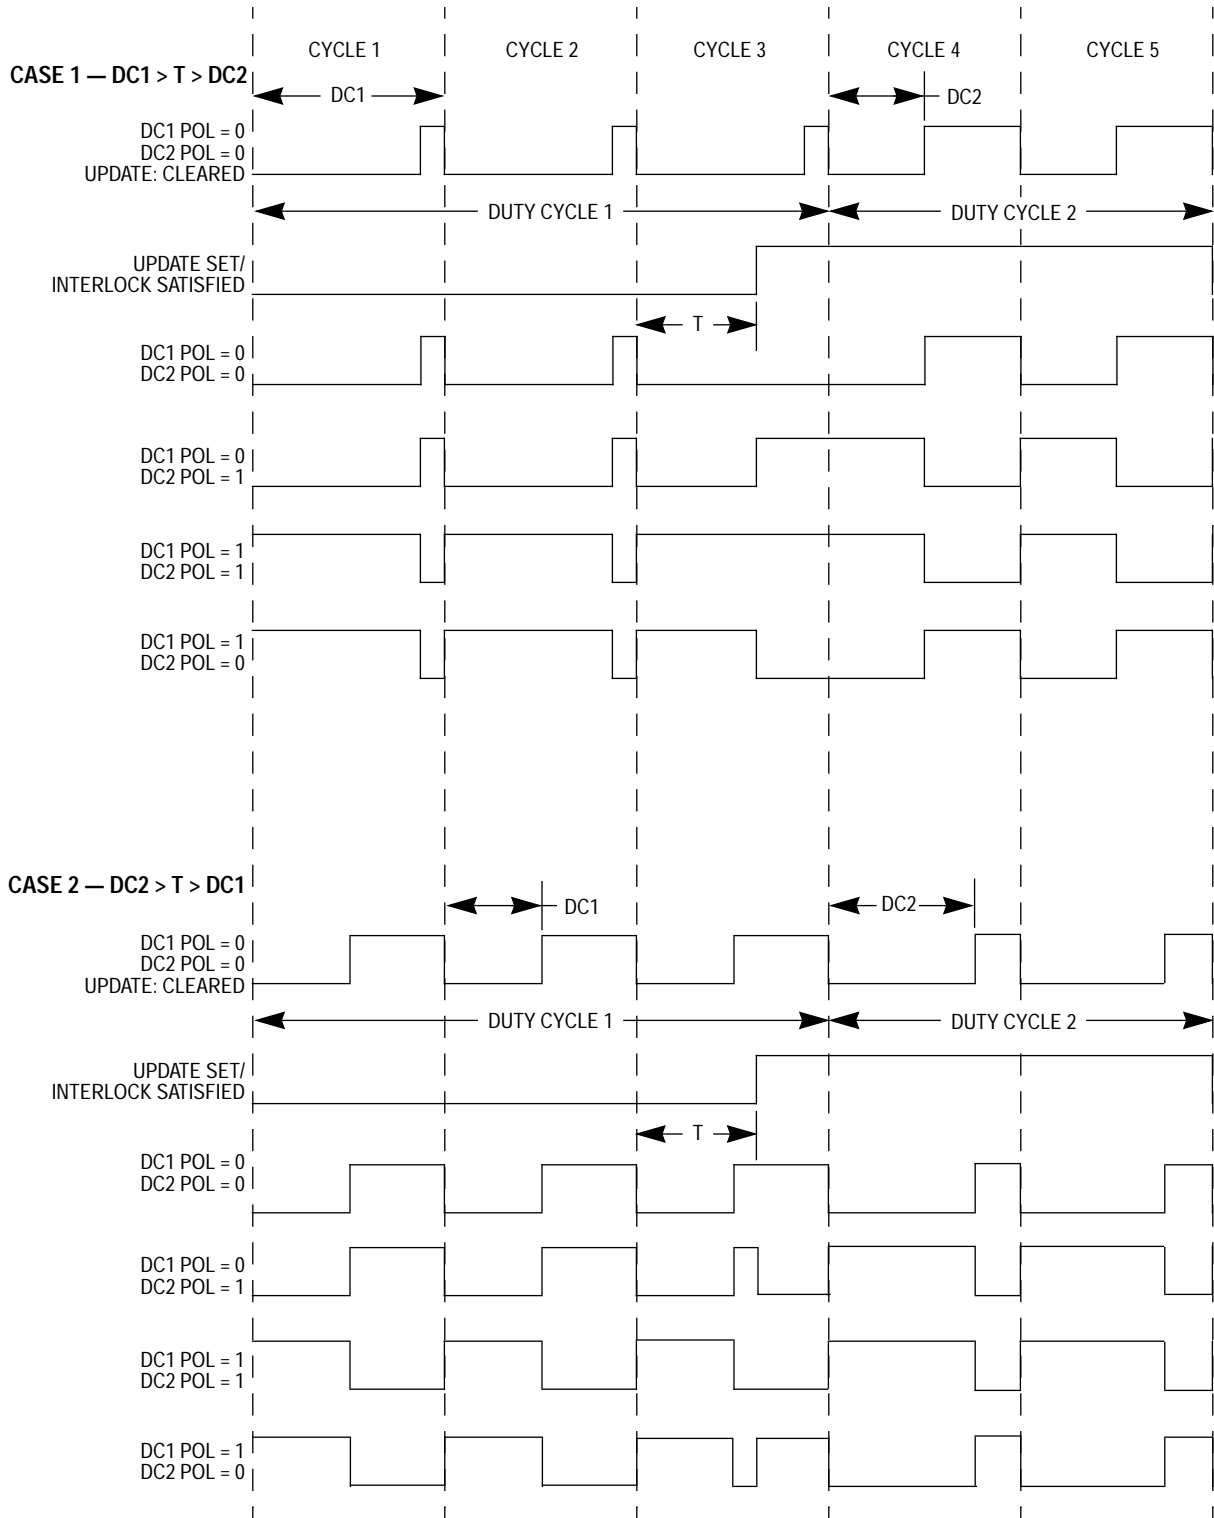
CYCLE 1
CYCLE 2
CYCLE 3
CYCLE 4
CYCLE 5

CASE 1 — DC1 > T > DC2

DC1

DC2

DC1 POL = 0
DC2 POL = 0
UPDATE: CLEARED

DUTY CYCLE 1
DUTY CYCLE 2

UPDATE SET/
INTERLOCK SATISFIED

T

DC1 POL = 0
DC2 POL = 0

DC1 POL = 0
DC2 POL = 1

DC1 POL = 1
DC2 POL = 1

DC1 POL = 1
DC2 POL = 0

CASE 2 — DC2 > T > DC1

DC1

DC2

DC1 POL = 0
DC2 POL = 0
UPDATE: CLEARED

DUTY CYCLE 1
DUTY CYCLE 2

UPDATE SET/
INTERLOCK SATISFIED

T

DC1 POL = 0
DC2 POL = 0

DC1 POL = 0
DC2 POL = 1

DC1 POL = 1
DC2 POL = 1

DC1 POL = 1
DC2 POL = 0